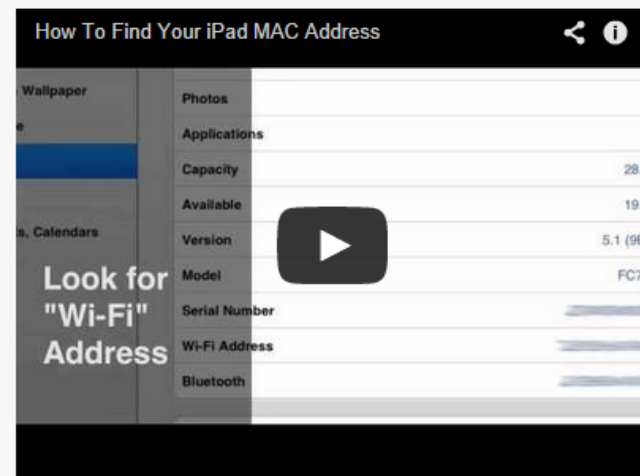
How To Find Your iPad MAC Address

Wallpaper

e

s, Calendars

Look for "Wi-Fi" Address

Photos

Applications

Capacity 28

Available 19

Version 5.1 (9

Model FC7

Serial Number

Wi-Fi Address

Bluetooth